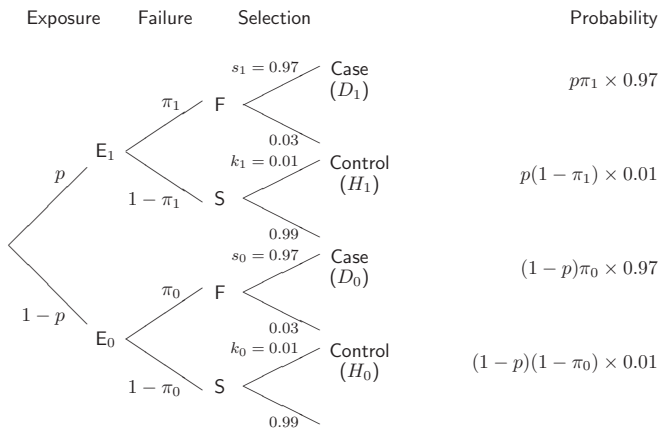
Exposure Failure Selection Probability

$p$

E$_1$

$\pi_1$

F

$s_1 = 0.97$

Case $(D_1)$

$0.03$

$p\pi_1 \times 0.97$

$1-\pi_1$

S

$k_1 = 0.01$

Control $(H_1)$

$0.99$

$p(1-\pi_1) \times 0.01$

$1-p$

E$_0$

$\pi_0$

F

$s_0 = 0.97$

Case $(D_0)$

$0.03$

$(1-p)\pi_0 \times 0.97$

$1-\pi_0$

S

$k_0 = 0.01$

Control $(H_0)$

$0.99$

$(1-p)(1-\pi_0) \times 0.01$